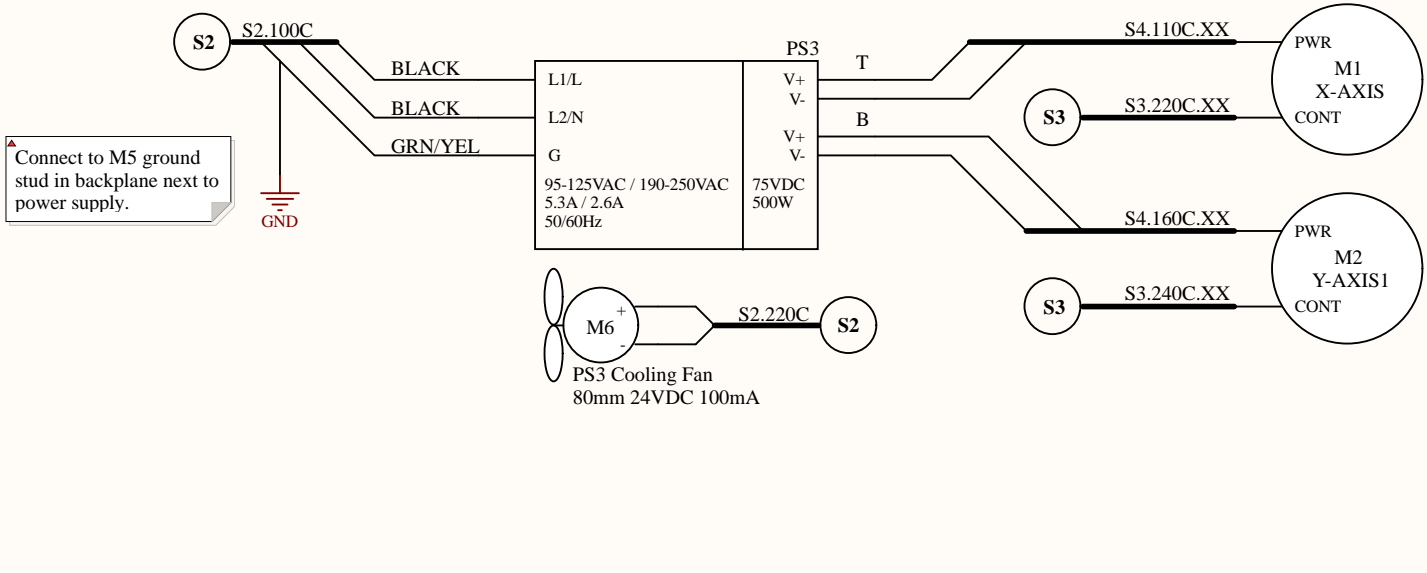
S2
S2.100C
BLACK
BLACK
GRN/YEL
Connect to M5 ground stud in backplane next to power supply.
GND
PS3
L1/L
L2/N
G
95-125VAC / 190-250VAC
5.3A / 2.6A
50/60Hz
V+
V-
V+
V-
75VDC
500W
T
B
S4.110C.XX
PWR
M1
X-AXIS
CONT
S3
S3.220C.XX
S4.160C.XX
PWR
M2
Y-AXIS1
CONT
S3
S3.240C.XX
M6
+
-
S2.220C
S2
PS3 Cooling Fan
80mm 24VDC 100mA